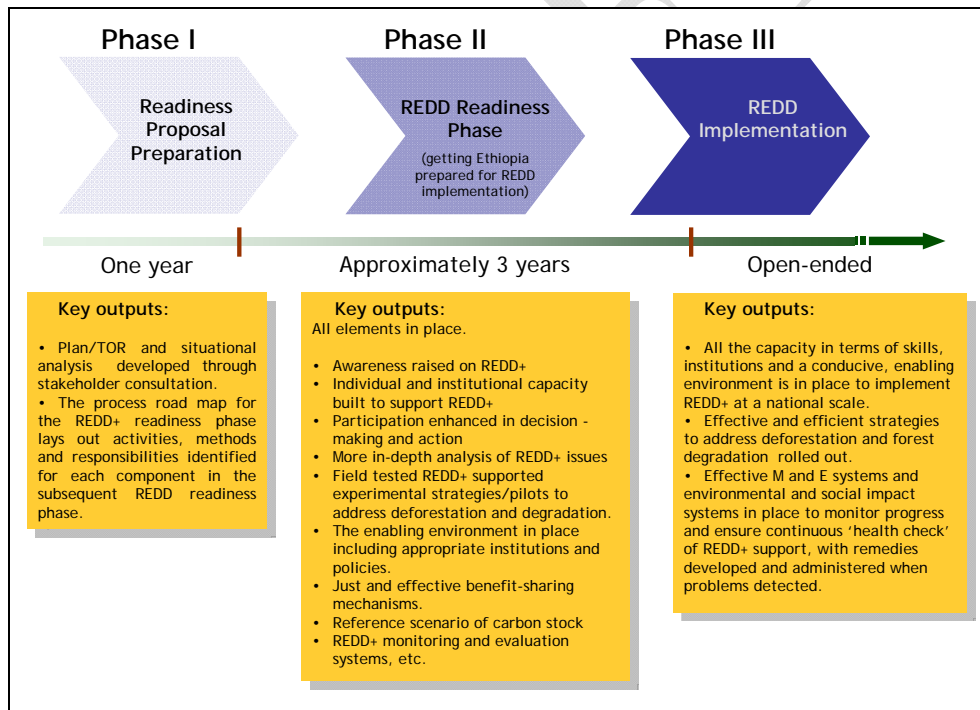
Phase I

Readiness Proposal Preparation

Phase II

REDD Readiness Phase

(getting Ethiopia prepared for REDD implementation)

Phase III

REDD Implementation

One year

Approximately 3 years

Open-ended

Key outputs:

• Plan/TOR and situational analysis developed through stakeholder consultation.
• The process road map for the REDD+ readiness phase lays out activities, methods and responsibilities identified for each component in the subsequent REDD readiness phase.

Key outputs:
All elements in place.

• Awareness raised on REDD+
• Individual and institutional capacity built to support REDD+
• Participation enhanced in decision - making and action
• More in-depth analysis of REDD+ issues
• Field tested REDD+ supported experimental strategies/pilots to address deforestation and degradation.
• The enabling environment in place including appropriate institutions and policies.
• Just and effective benefit-sharing mechanisms.
• Reference scenario of carbon stock
• REDD+ monitoring and evaluation systems, etc.

Key outputs:

• All the capacity in terms of skills, institutions and a conducive, enabling environment is in place to implement REDD+ at a national scale.
• Effective and efficient strategies to address deforestation and forest degradation rolled out.
• Effective M and E systems and environmental and social impact systems in place to monitor progress and ensure continuous 'health check' of REDD+ support, with remedies developed and administered when problems detected.